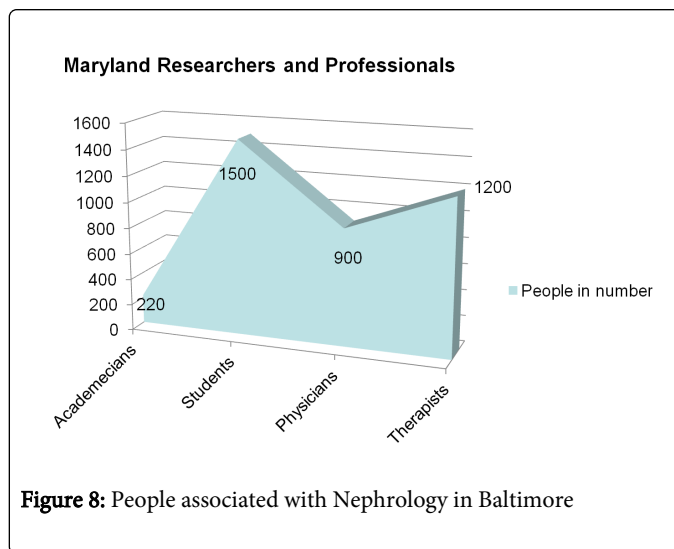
Maryland Researchers and Professionals

1600
1400
1200
1000
800
600
400
200
0

1500
1200
900
220

People in number

Academecians
Students
Physicians
Therapists

Figure 8: People associated with Nephrology in Baltimore